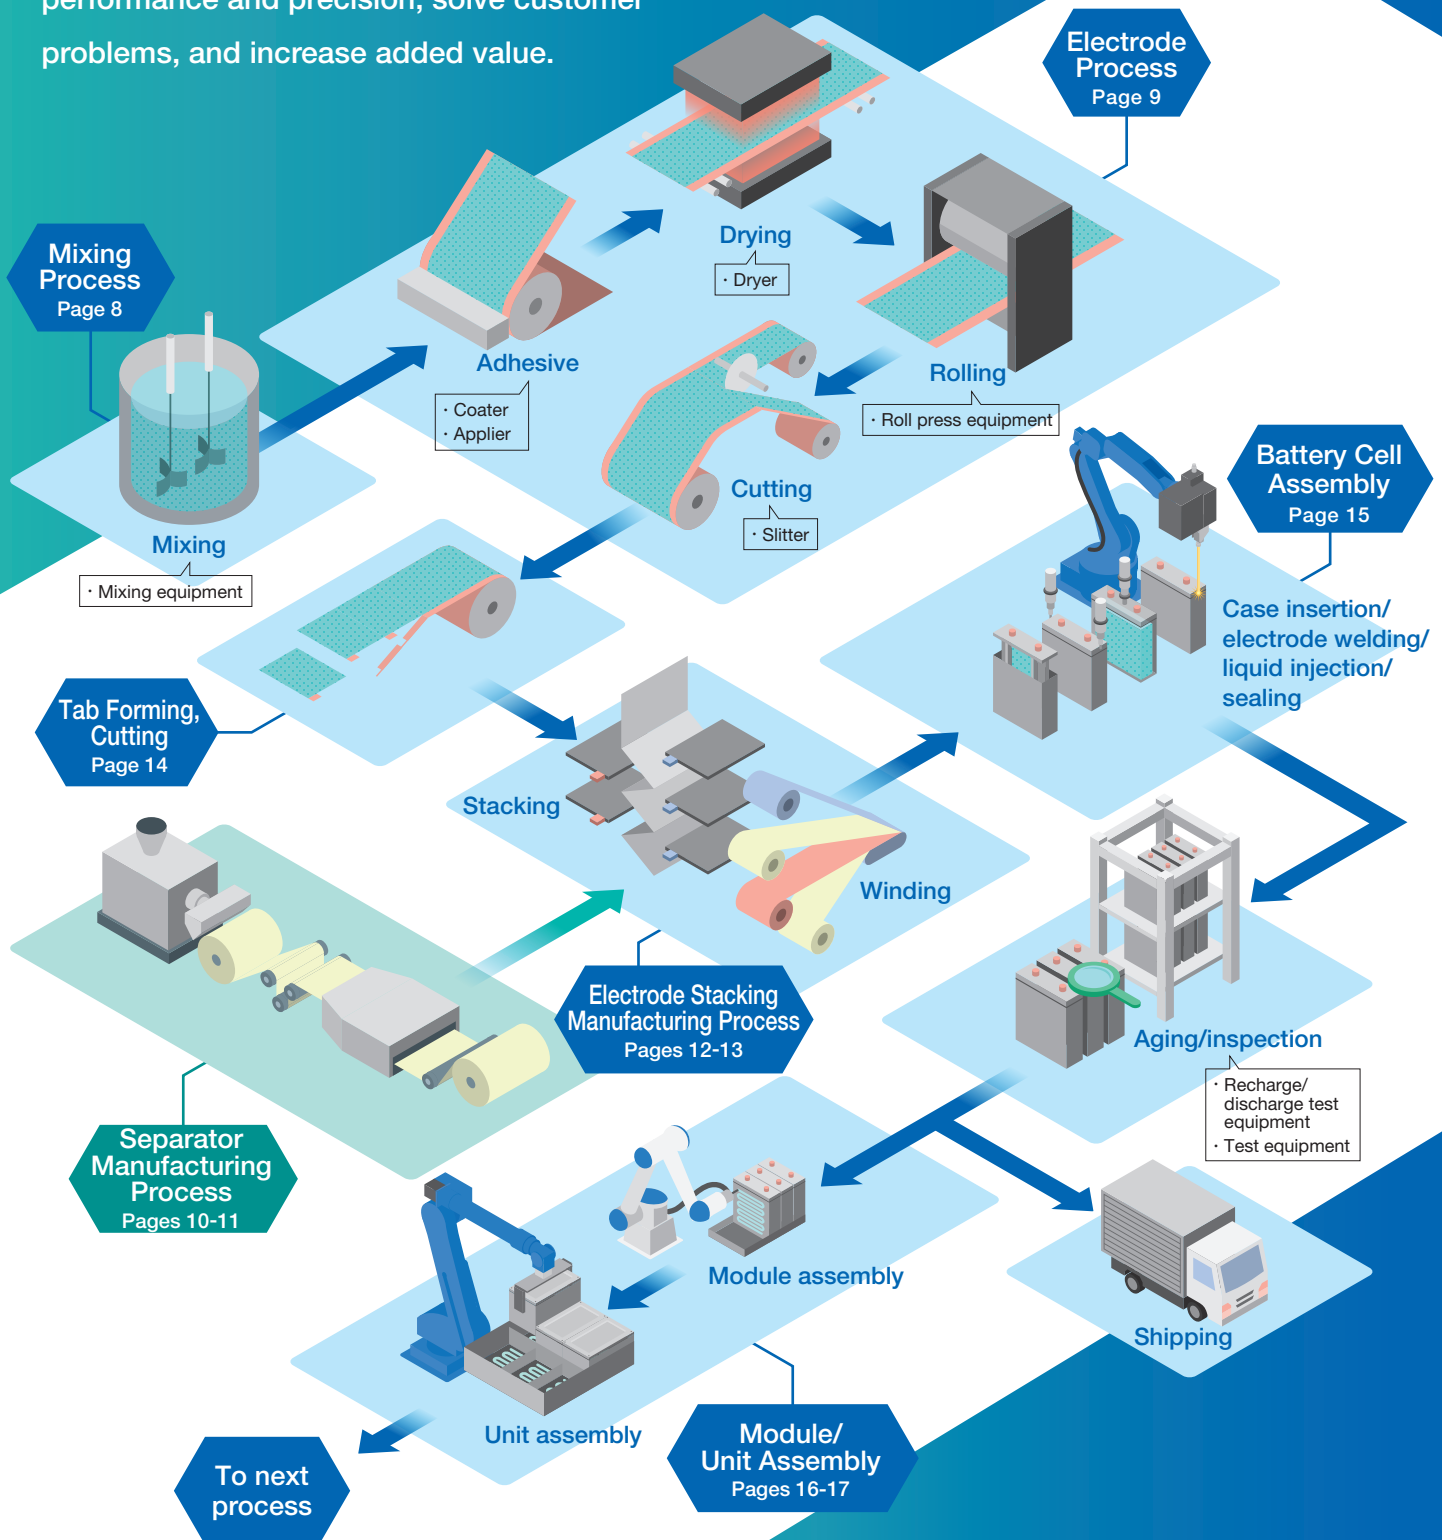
performance and precision, solve customer problems, and increase added value.

Electrode Process
Page 9

Mixing Process
Page 8

Drying
· Dryer

Adhesive
· Coater
· Applier

Rolling
· Roll press equipment

Cutting
· Slitter

Mixing
· Mixing equipment

Battery Cell Assembly
Page 15

Case insertion/ electrode welding/ liquid injection/ sealing

Tab Forming, Cutting
Page 14

Stacking

Winding

Electrode Stacking Manufacturing Process
Pages 12-13

Aging/inspection
· Recharge/ discharge test equipment
· Test equipment

Separator Manufacturing Process
Pages 10-11

Module assembly

Shipping

Unit assembly

Module/ Unit Assembly
Pages 16-17

To next process